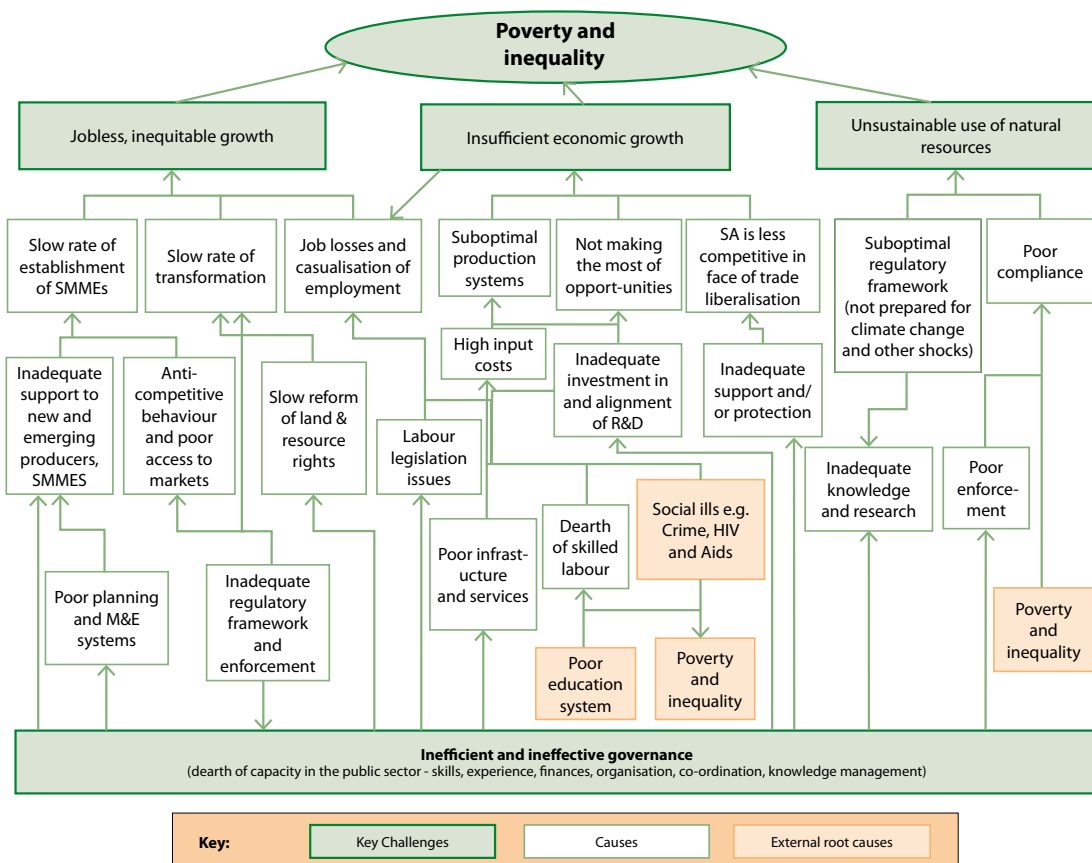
Poverty and inequality

Jobless, inequitable growth

Insufficient economic growth

Unsustainable use of natural resources

Slow rate of establishment of SMMEs

Slow rate of transformation

Job losses and casualisation of employment

Suboptimal production systems

Not making the most of opport-unities

SA is less competitive in face of trade liberalisation

Suboptimal regulatory framework (not prepared for climate change and other shocks)

Poor compliance

High input costs

Inadequate support to new and emerging producers, SMMES

Anti-competitive behaviour and poor access to markets

Slow reform of land & resource rights

Labour legislation issues

Inadequate investment in and alignment of R&D

Inadequate support and/ or protection

Inadequate knowledge and research

Poor enforce-ment

Poor infrast-ucture and services

Dearth of skilled labour

Social ills e.g. Crime, HIV and Aids

Poor planning and M&E systems

Inadequate regulatory framework and enforcement

Poor education system

Poverty and inequality

Poverty and inequality

Inefficient and ineffective governance
(dearth of capacity in the public sector - skills, experience, finances, organisation, co-ordination, knowledge management)

Key: Key Challenges Causes External root causes